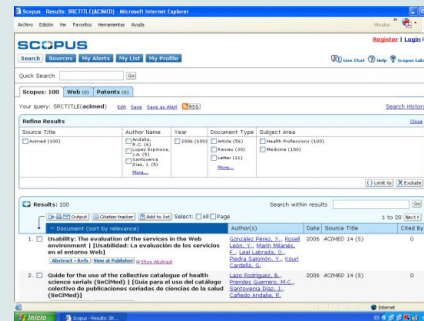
Scopus - Results: SRCTITLE(acimed) - Microsoft Internet Explorer

Archivo Edición Ver Favoritos Herramientas Ayuda

SCOPUS

Register | Login

Search Sources My Alerts My List My Profile

Live Chat Help Scopus Labs

Quick Search

Go

Scopus: 100 Web (0) Patents (0)

Your query: SRCTITLE(acimed) Edit Save Save as Alert RSS

Search History

Refine Results

Close

| Source Title | Author Name | Year | Document Type | Subject Area |
|---|---|---|---|---|
| Acimed (100) | Andalia, R.C. (6) | 2006 (100) | Article (56) | Health Professions (100) |
| | Lopez Espinosa, J.A. (5) | | Review (20) | Medicine (100) |
| | Santovena Diaz, J. (5) | | Letter (16) | |
| | More... | | More... | |

Limit to Exclude

Results: 100

Search within results Go

Output Citation tracker Add to List Select: All Page

1 to 20 Next

| | Document (sort by relevance) | Author(s) | Date | Source Title | Cited By |
|---|---|---|---|---|---|
| 1. | Usability: The evaluation of the services in the Web environment [ [Usabilidad: La evaluación de los servicios en el entorno Web] Abstract + Refs View at Publisher Show Abstract | González Pérez, Y., Rosell León, Y., Marín Milanés, F., Leal Labrada, O., Piedra Salomón, Y., Lloyd Cardeña, S. | 2006 | ACIMED 14 (5) | 0 |
| 2. | Guide for the use of the collective catalogue of health science serials (SeCiMed) [ [Guía para el uso del catálogo colectivo de publicaciones seriadas de ciencias de la salud (SeCiMed)] | Lazo Rodríguez, B., Prendes Guerrero, M.C., Santovena Díaz, J., Cañedo Andalia, R. | 2006 | ACIMED 14 (5) | 0 |

Internet

Inicio Scopus - Results: SR...